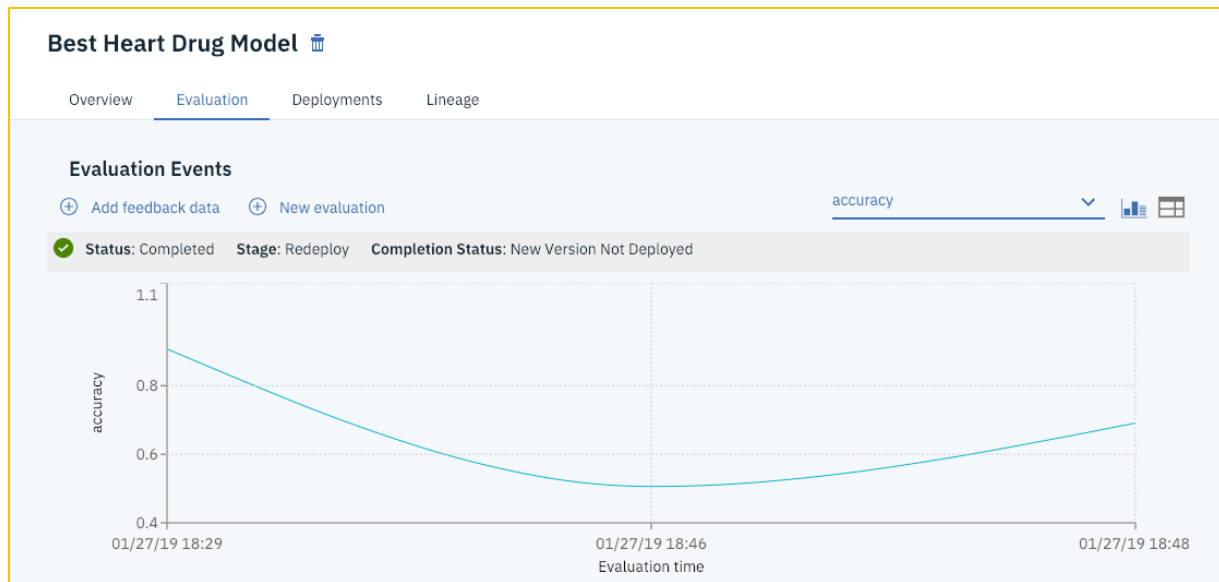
Best Heart Drug Model

Overview Evaluation Deployments Lineage

Evaluation Events

Add feedback data New evaluation

accuracy

Status: Completed Stage: Redeploy Completion Status: New Version Not Deployed

1.1
0.8
0.6
0.4

accuracy

01/27/19 18:29 01/27/19 18:46 01/27/19 18:48

Evaluation time